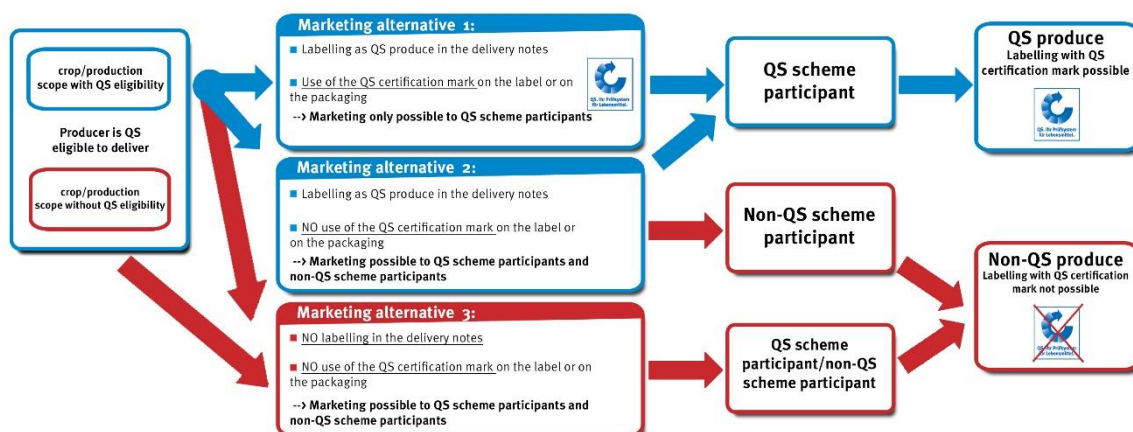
crop/production scope with QS eligibility

Producer is QS eligible to deliver

crop/production scope without QS eligibility

Marketing alternative 1:

■ Labelling as QS produce in the delivery notes

■ Use of the QS certification mark on the label or on the packaging

--> Marketing only possible to QS scheme participants

QS. Ihr Prüfsystem für Lebensmittel.

Marketing alternative 2:

■ Labelling as QS produce in the delivery notes

■ NO use of the QS certification mark on the label or on the packaging

--> Marketing possible to QS scheme participants and non-QS scheme participants

Marketing alternative 3:

■ NO labelling in the delivery notes

■ NO use of the QS certification mark on the label or on the packaging

--> Marketing possible to QS scheme participants and non-QS scheme participants

QS scheme participant

Non-QS scheme participant

QS scheme participant/non-QS scheme participant

QS produce
Labelling with QS certification mark possible

QS. Ihr Prüfsystem für Lebensmittel.

Non-QS produce
Labelling with QS certification mark not possible

QS. Ihr Prüfsystem für Lebensmittel.